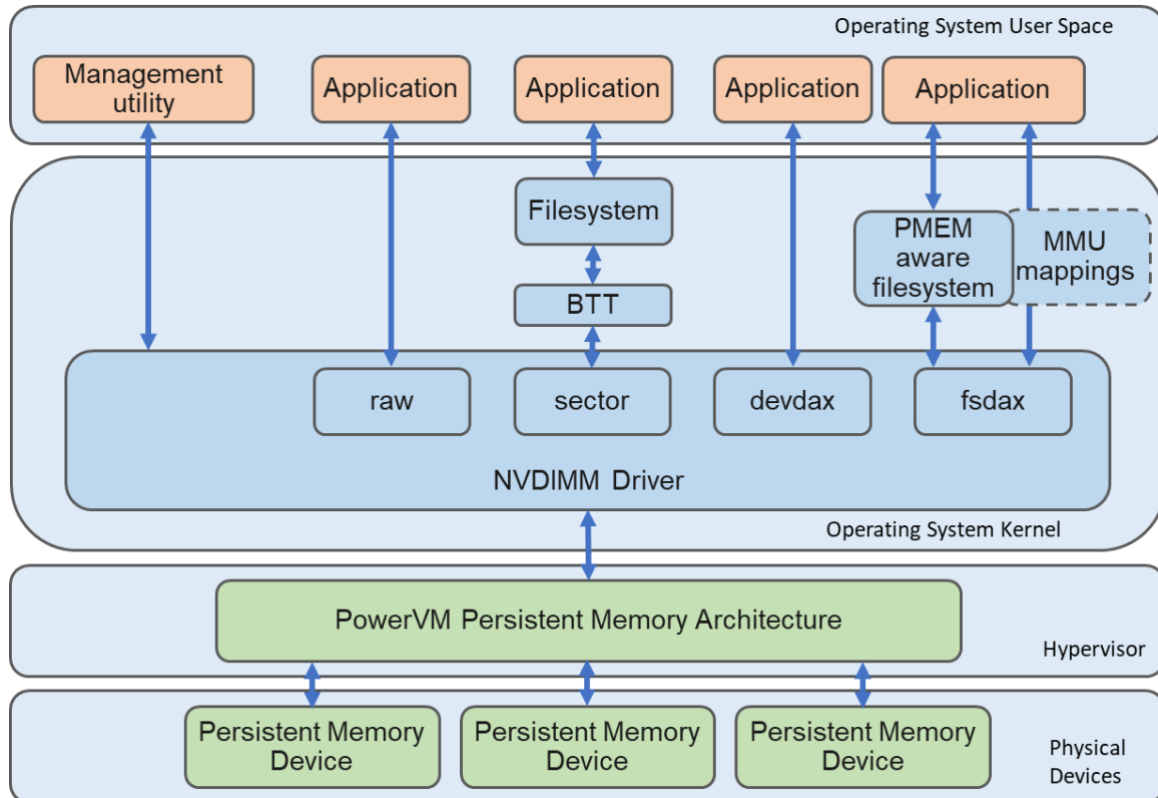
Operating System User Space

Management utility

Application

Application

Application

Application

Filesystem

BTT

PMEM aware filesystem

MMU mappings

raw

sector

devdax

fsdax

NVDIMM Driver

Operating System Kernel

PowerVM Persistent Memory Architecture

Hypervisor

Persistent Memory Device

Persistent Memory Device

Persistent Memory Device

Physical Devices